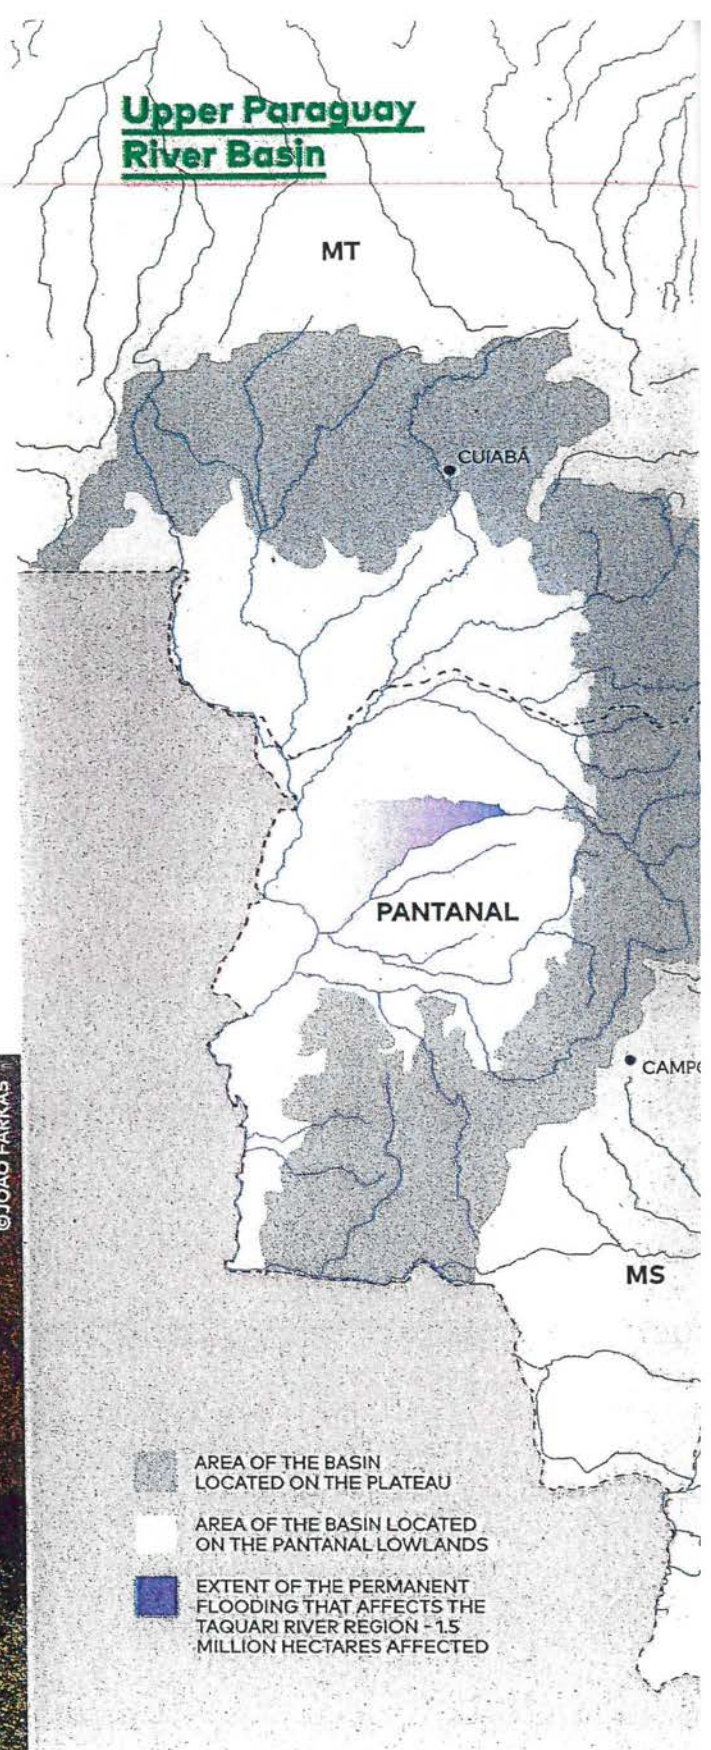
Upper Paraguay River Basin

MT

CUIABÁ

PANTANAL

CAMP

MS

©JOÃO FARKAS

AREA OF THE BASIN LOCATED ON THE PLATEAU

AREA OF THE BASIN LOCATED ON THE PANTANAL LOWLANDS

EXTENT OF THE PERMANENT FLOODING THAT AFFECTS THE TAQUARI RIVER REGION - 1.5 MILLION HECTARES AFFECTED